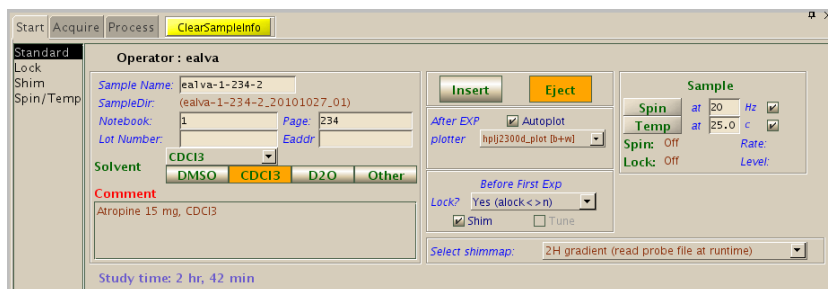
Start Acquire Process ClearSampleInfo

Standard
Lock
Shim
Spin/Temp

Operator : ealva

Sample Name: ealva-1-234-2
SampleDir: (ealva-1-234-2_20101027_01)
Notebook: 1
Page: 234
Lot Number:
Eaddr

Solvent CDCl3
DMSO CDCl3 D2O Other

Comment
Atropine 15 mg, CDCl3

Insert Eject

After EXP Autoplot
plotter hplj2300d_plot [b+w]

Before First Exp
Lock? Yes (alock<>n)
Shim Tune

Sample
Spin at 20 Hz
Temp at 25.0 c
Spin: Off Rate:
Lock: Off Level:

Select shimmap: 2H gradient (read probe file at runtime)

Study time: 2 hr, 42 min